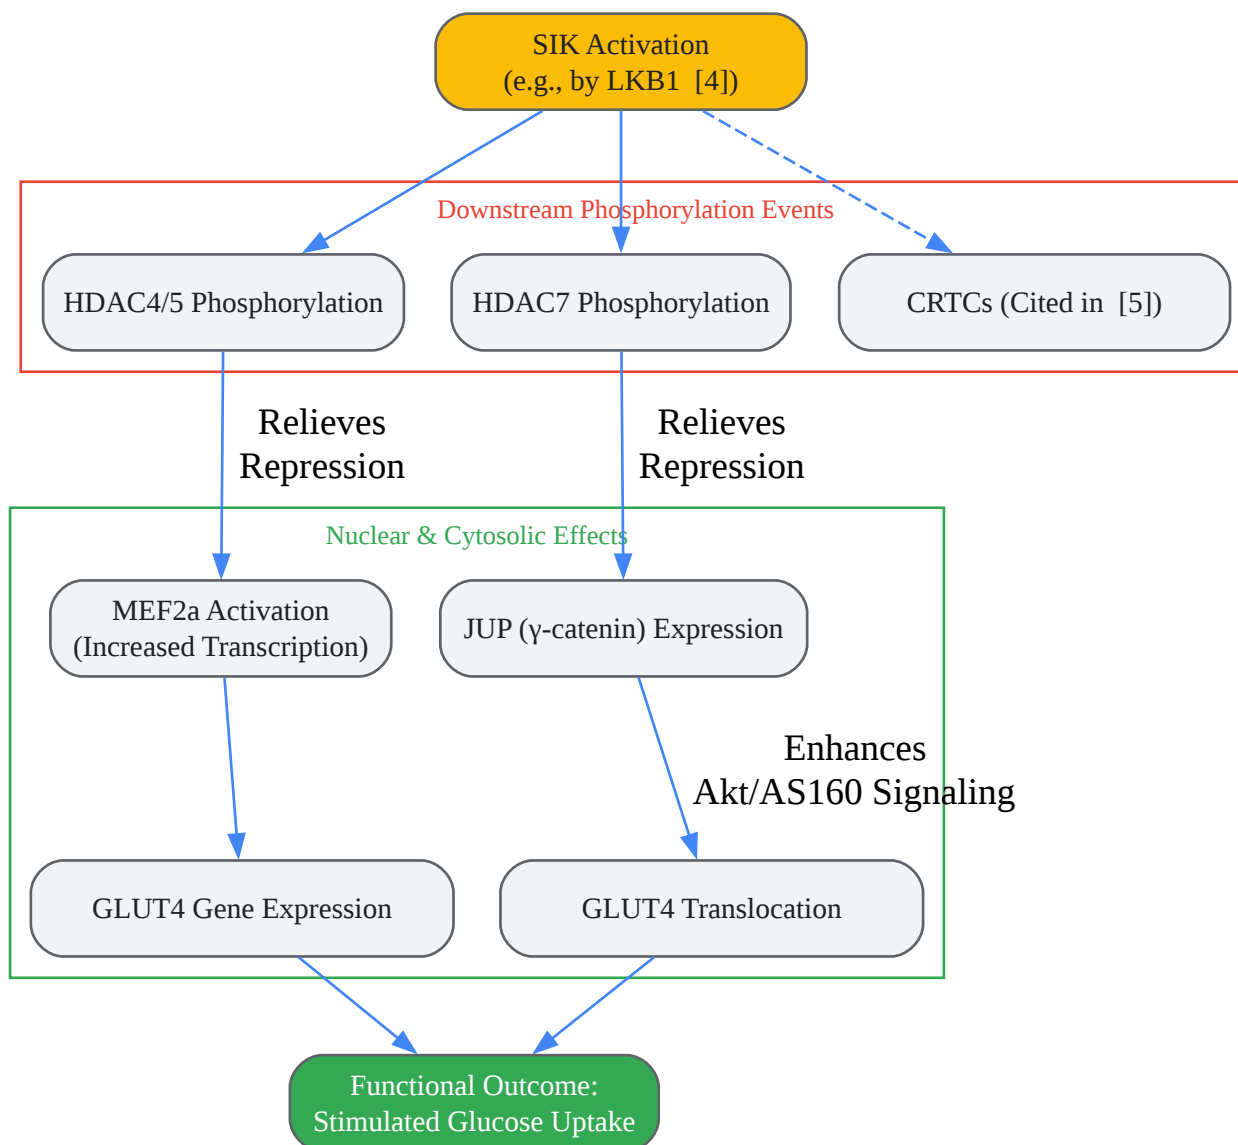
SIK Activation
(e.g., by LKB1 [4])

Downstream Phosphorylation Events

HDAC4/5 Phosphorylation

HDAC7 Phosphorylation

CRTCs (Cited in [5])

Relieves Repression

Relieves Repression

Nuclear & Cytosolic Effects

MEF2a Activation
(Increased Transcription)

JUP (γ-catenin) Expression

Enhances Akt/AS160 Signaling

GLUT4 Gene Expression

GLUT4 Translocation

Functional Outcome:
Stimulated Glucose Uptake